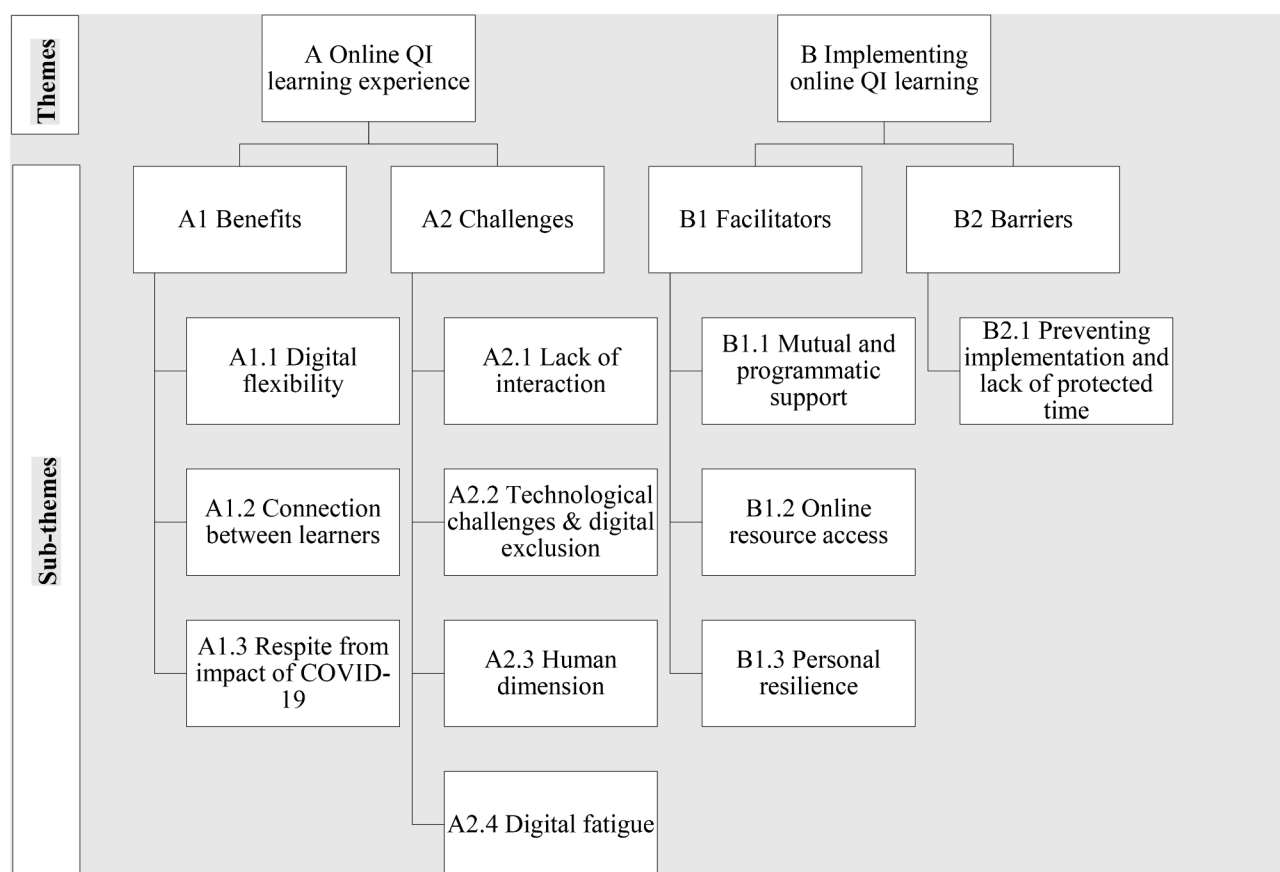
Themes

A Online QI learning experience

B Implementing online QI learning

Sub-themes

A1 Benefits

A2 Challenges

B1 Facilitators

B2 Barriers

A1.1 Digital flexibility

A1.2 Connection between learners

A1.3 Respite from impact of COVID-19

A2.1 Lack of interaction

A2.2 Technological challenges & digital exclusion

A2.3 Human dimension

A2.4 Digital fatigue

B1.1 Mutual and programmatic support

B1.2 Online resource access

B1.3 Personal resilience

B2.1 Preventing implementation and lack of protected time